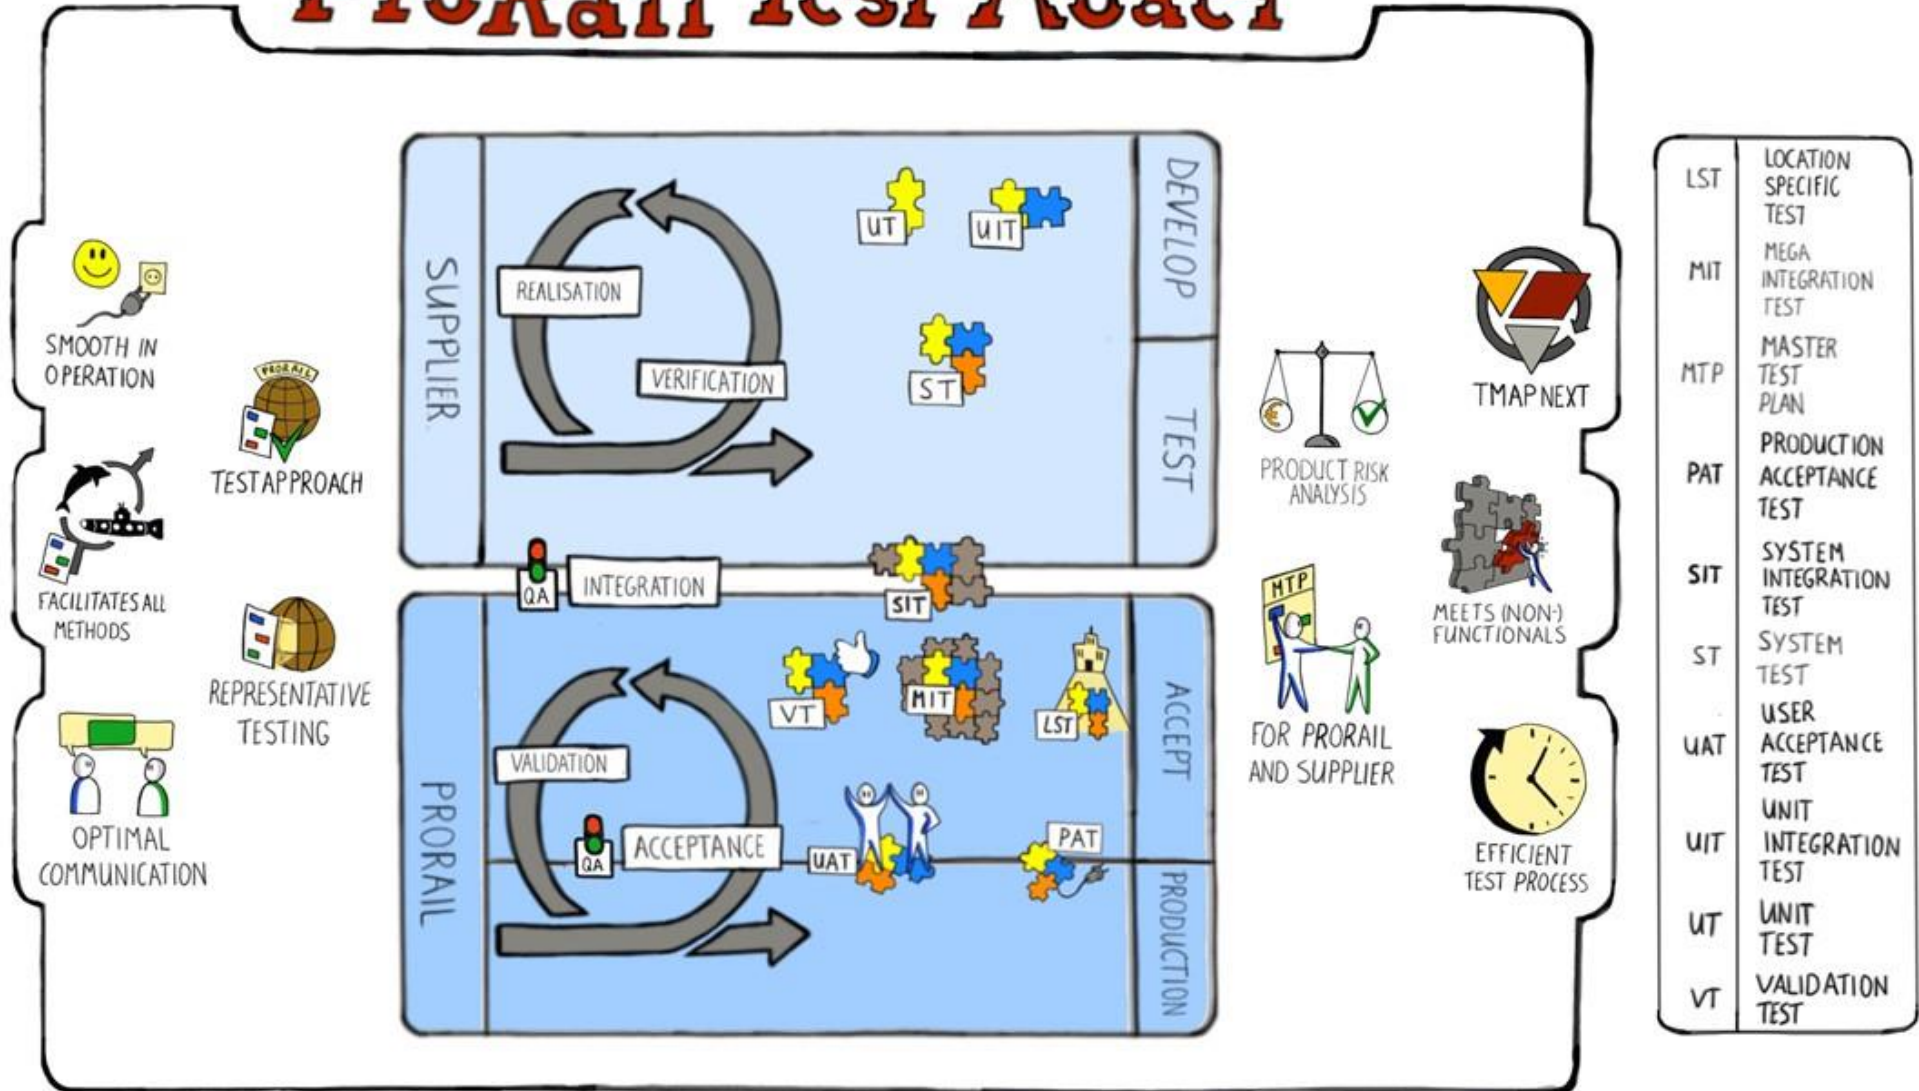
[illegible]

SMOOTH IN OPERATION

TESTAPPROACH

FACILITATES ALL METHODS

REPRESENTATIVE TESTING

OPTIMAL COMMUNICATION

SUPPLIER

REALISATION

VERIFICATION

UT

UIT

ST

DEVELOP

TEST

QA

INTEGRATION

SIT

PRORAIL

VT

MIT

LST

ACCEPT

VALIDATION

QA

ACCEPTANCE

UAT

PAT

PRODUCTION

PRODUCT RISK ANALYSIS

MTP

FOR PRORAIL AND SUPPLIER

TMAP NEXT

MEETS (NON-) FUNCTIONALS

EFFICIENT TEST PROCESS

| | |
|---|---|
| LST | LOCATION SPECIFIC TEST |
| MIT | MEGA INTEGRATION TEST |
| MTP | MASTER TEST PLAN |
| PAT | PRODUCTION ACCEPTANCE TEST |
| SIT | SYSTEM INTEGRATION TEST |
| ST | SYSTEM TEST |
| UAT | USER ACCEPTANCE TEST |
| UIT | UNIT INTEGRATION TEST |
| UT | UNIT TEST |
| VT | VALIDATION TEST |